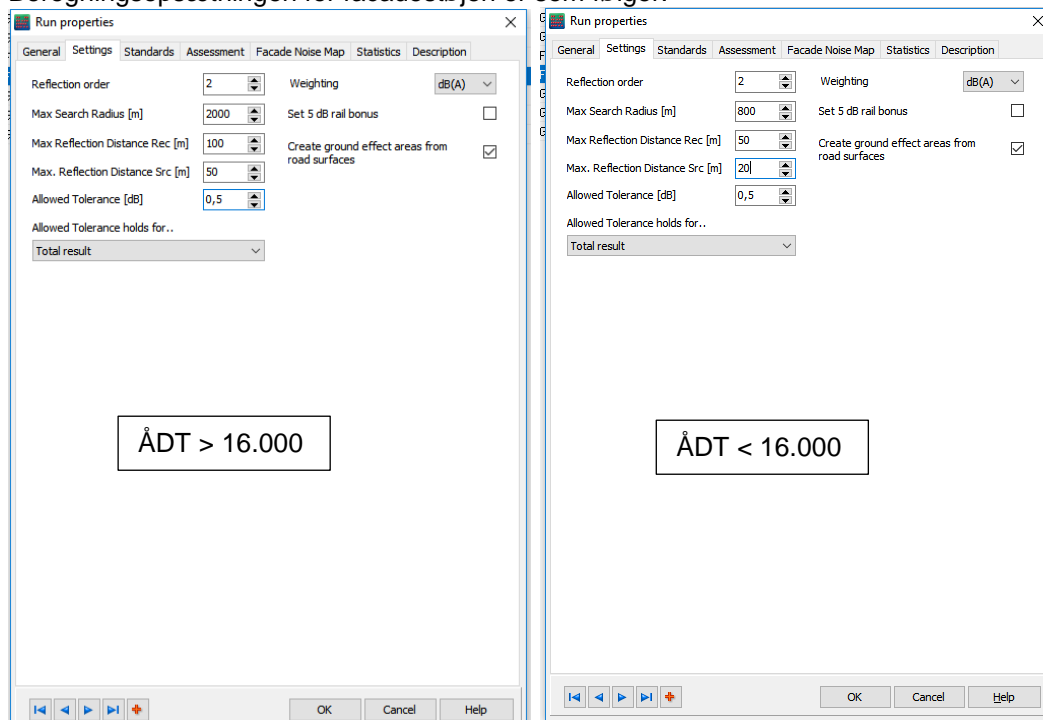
Run properties

General | Settings | Standards | Assessment | Facade Noise Map | Statistics | Description

Reflection order 2
Max Search Radius [m] 2000
Max Reflection Distance Rec [m] 100
Max. Reflection Distance Src [m] 50
Allowed Tolerance [dB] 0,5
Allowed Tolerance holds for..
Total result

Weighting dB(A)
Set 5 dB rail bonus
Create ground effect areas from road surfaces

ÅDT > 16.000

OK Cancel Help

Run properties

General | Settings | Standards | Assessment | Facade Noise Map | Statistics | Description

Reflection order 2
Max Search Radius [m] 800
Max Reflection Distance Rec [m] 50
Max. Reflection Distance Src [m] 20
Allowed Tolerance [dB] 0,5
Allowed Tolerance holds for..
Total result

Weighting dB(A)
Set 5 dB rail bonus
Create ground effect areas from road surfaces

ÅDT < 16.000

OK Cancel Help